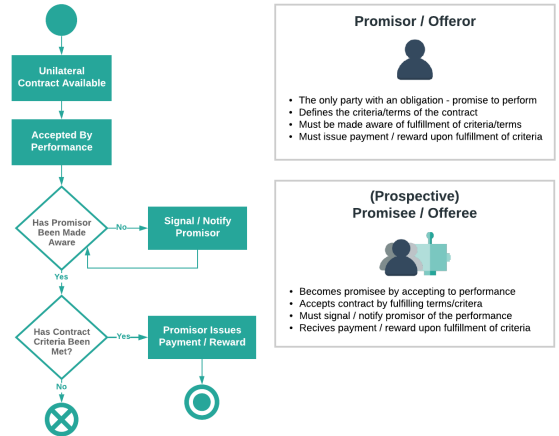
Unilateral Contract Available

Accepted By Performance

Has Promisor Been Made Aware

No

Signal / Notify Promisor

Yes

Has Contract Criteria Been Met?

Yes

Promisor Issues Payment / Reward

No

Promisor / Offeror

- The only party with an obligation - promise to perform
- Defines the criteria/terms of the contract
- Must be made aware of fulfillment of criteria/terms
- Must issue payment / reward upon fulfillment of criteria

(Prospective) Promisee / Offeree

- Becomes promisee by accepting to performance
- Accepts contract by fulfilling terms/critera
- Must signal / notify promisor of the performance
- Recives payment / reward upon fulfillment of criteria